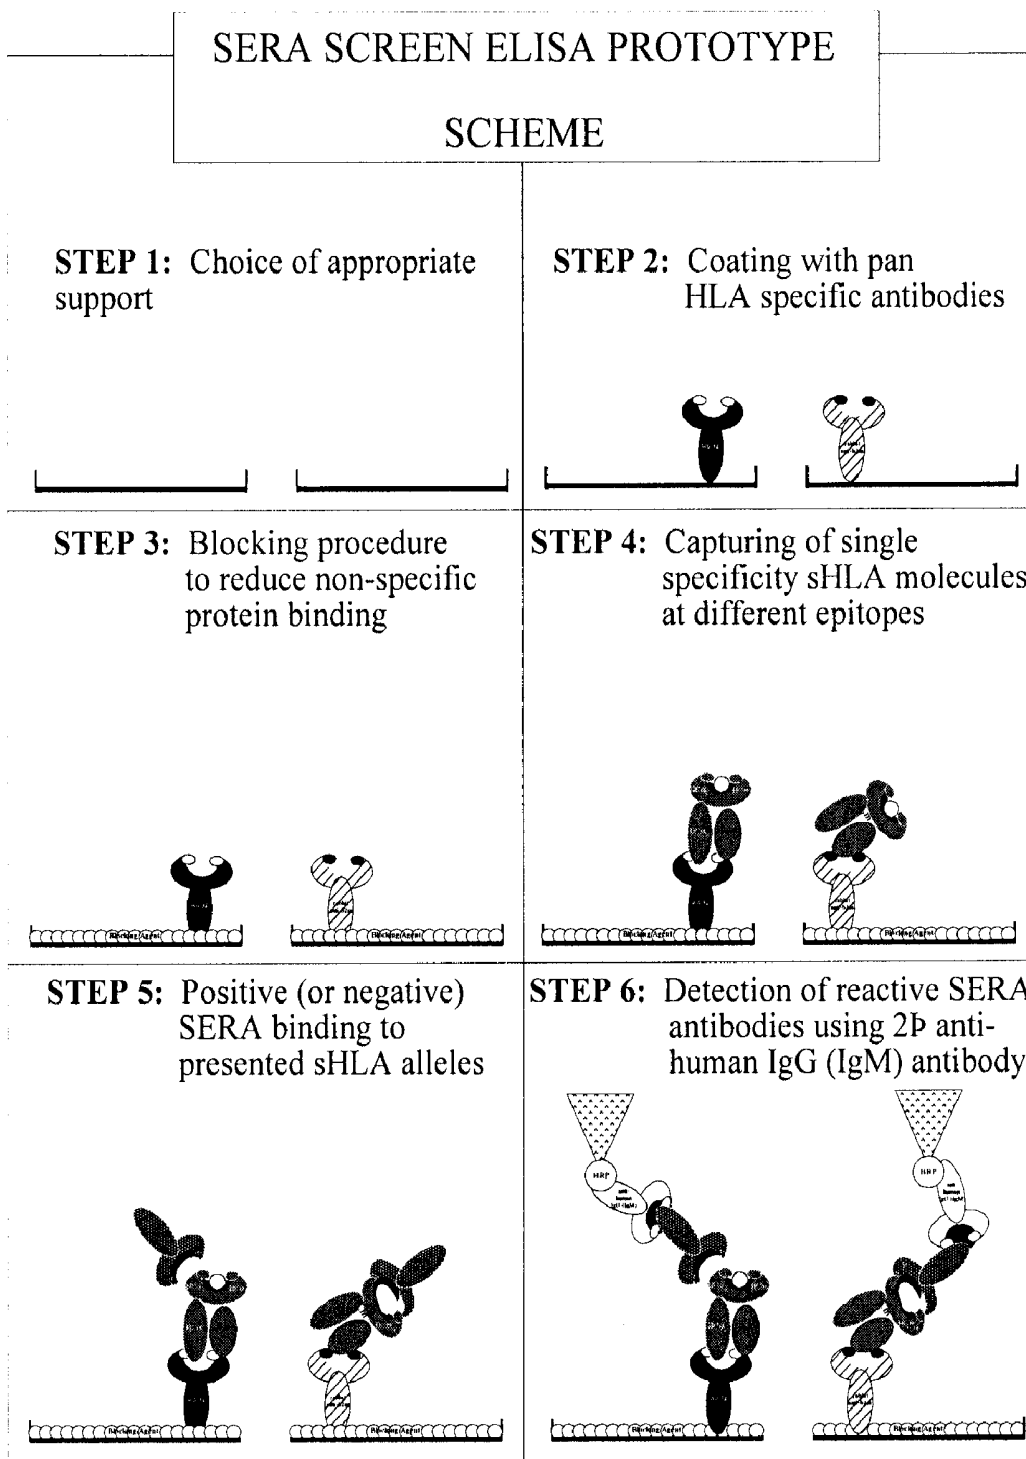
SERA SCREEN ELISA PROTOTYPE

SCHEME

STEP 1: Choice of appropriate support

STEP 2: Coating with pan HLA specific antibodies

STEP 3: Blocking procedure to reduce non-specific protein binding

Blocking Agent

Blocking Agent

STEP 4: Capturing of single specificity sHLA molecules at different epitopes

Blocking Agent

Blocking Agent

STEP 5: Positive (or negative) SERA binding to presented sHLA alleles

Blocking Agent

Blocking Agent

STEP 6: Detection of reactive SERA antibodies using 2Þ anti-human IgG (IgM) antibody

HRP

anti human IgG (IgM)

HRP

anti human IgG (IgM)

Blocking Agent

Blocking Agent